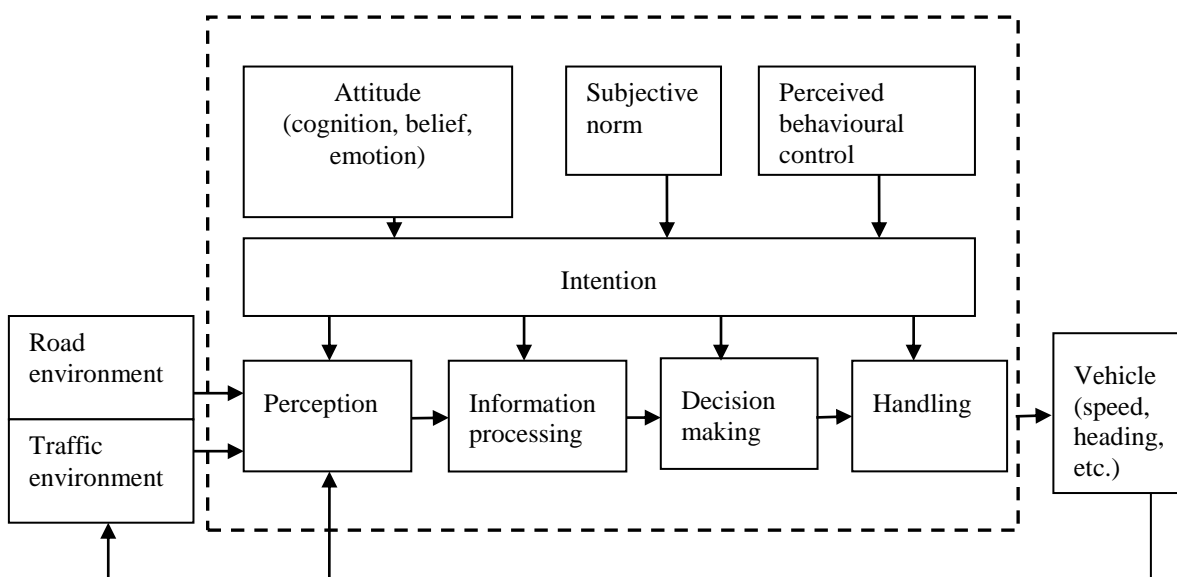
Attitude (cognition, belief, emotion)

Subjective norm

Perceived behavioural control

Intention

Road environment

Traffic environment

Perception

Information processing

Decision making

Handling

Vehicle (speed, heading, etc.)